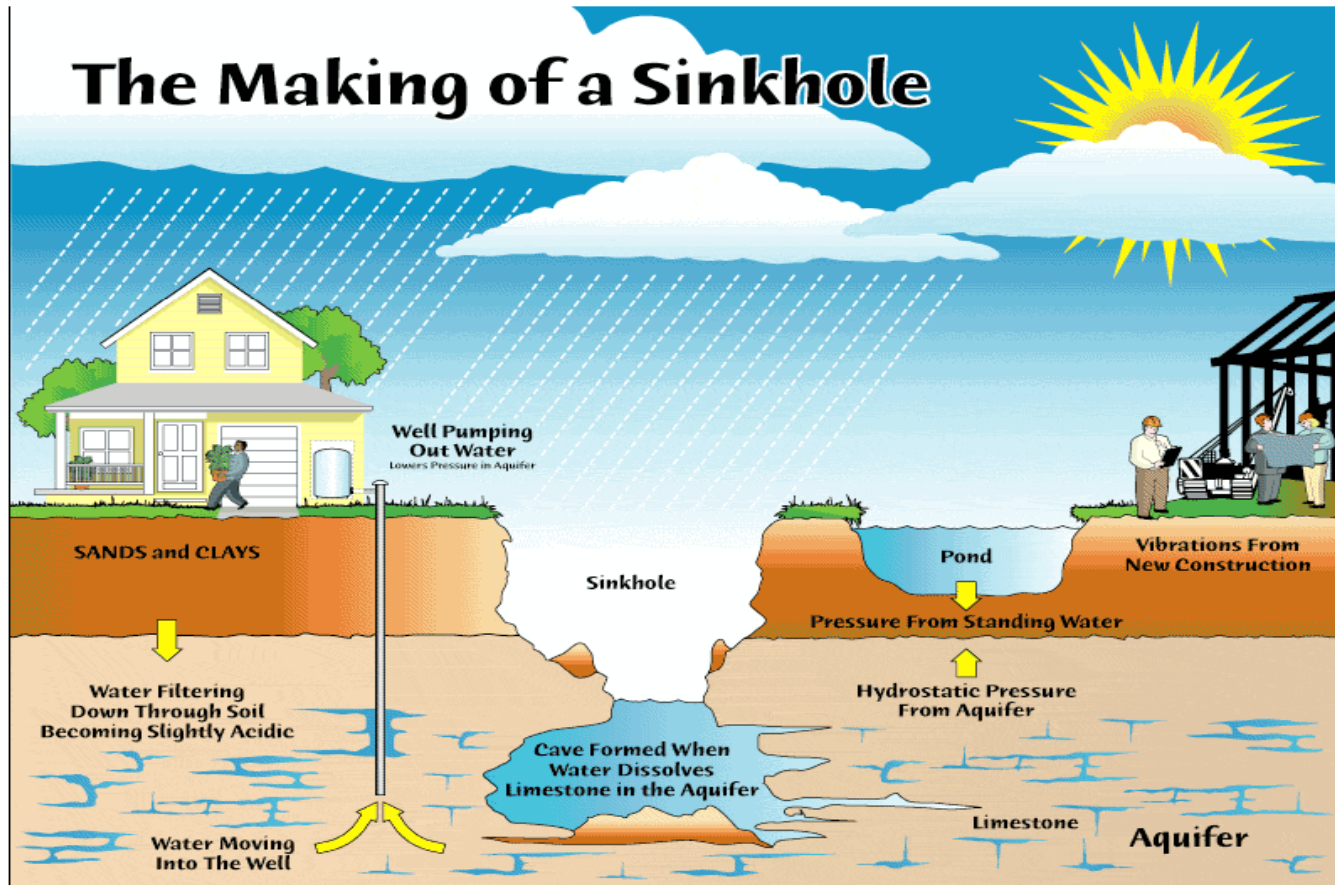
The Making of a Sinkhole

Well Pumping Out Water
Lowers Pressure in Aquifer

SANDS and CLAYS

Sinkhole

Pond

Vibrations From New Construction

Pressure From Standing Water

Hydrostatic Pressure From Aquifer

Water Filtering Down Through Soil Becoming Slightly Acidic

Cave Formed When Water Dissolves Limestone in the Aquifer

Limestone

Aquifer

Water Moving Into The Well